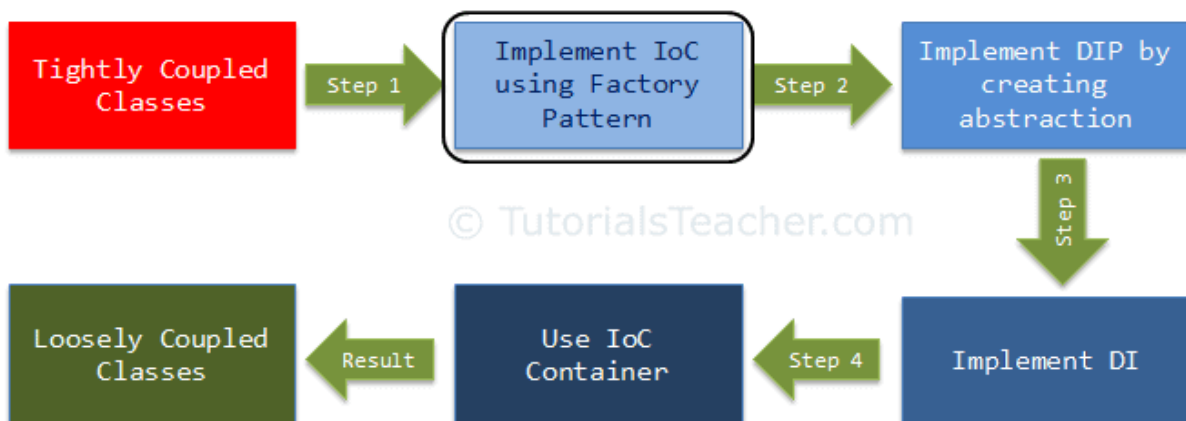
Tightly Coupled Classes

Step 1

Implement IoC using Factory Pattern

Step 2

Implement DIP by creating abstraction

Step 3

© TutorialsTeacher.com

Implement DI

Step 4

Use IoC Container

Result

Loosely Coupled Classes